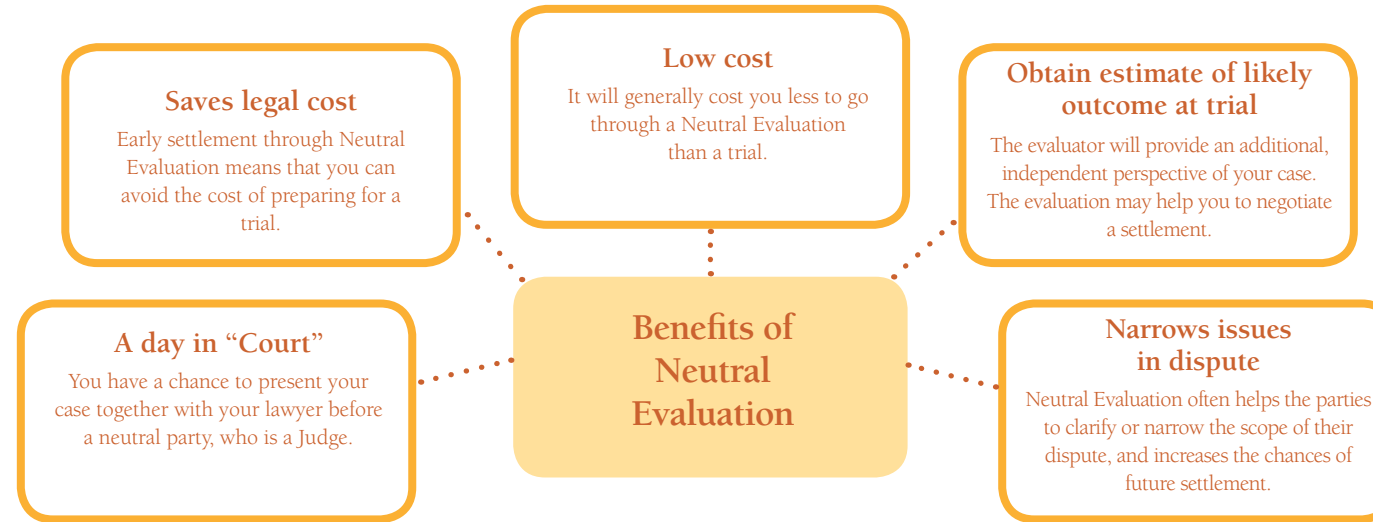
Saves legal cost
Early settlement through Neutral Evaluation means that you can avoid the cost of preparing for a trial.

Low cost
It will generally cost you less to go through a Neutral Evaluation than a trial.

Obtain estimate of likely outcome at trial
The evaluator will provide an additional, independent perspective of your case. The evaluation may help you to negotiate a settlement.

A day in “Court”
You have a chance to present your case together with your lawyer before a neutral party, who is a Judge.

Benefits of Neutral Evaluation

Narrows issues in dispute
Neutral Evaluation often helps the parties to clarify or narrow the scope of their dispute, and increases the chances of future settlement.